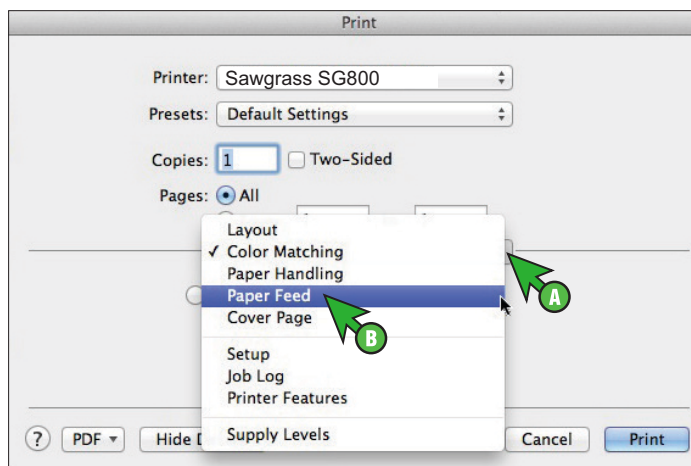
Print

Printer: Sawgrass SG800

Presets: Default Settings

Copies: 1 Two-Sided

Pages: All

Layout
✓ Color Matching
Paper Handling
Paper Feed
Cover Page

Setup
Job Log
Printer Features

Supply Levels

A

B

? PDF Hide D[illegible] Cancel Print